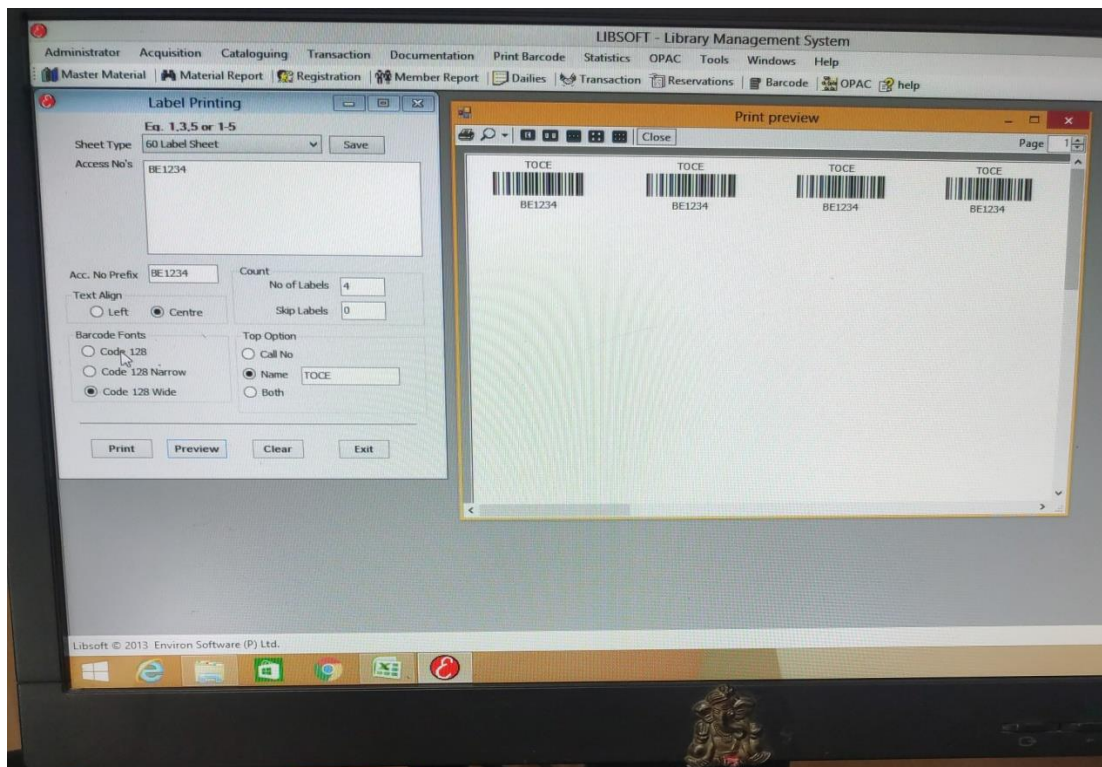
LIBSOFT - Library Management System

Administrator Acquisition Cataloguing Transaction Documentation Print Barcode Statistics OPAC Tools Windows Help

Master Material | Material Report | Registration | Member Report | Dailies | Transaction | Reservations | Barcode | OPAC | help

Label Printing

Eg. 1,3,5 or 1-5

Sheet Type 60 Label Sheet Save

Access No's BE1234

Acc. No Prefix BE1234

Count
No of Labels 4
Skip Labels 0

Text Align
Left Centre

Barcode Fonts
Code 128
Code 128 Narrow
Code 128 Wide

Top Option
Call No
Name TOCE
Both

Print Preview Clear Exit

Print preview

Close

Page 1

TOCE
BE1234

TOCE
BE1234

TOCE
BE1234

TOCE
BE1234

Libsoft © 2013 Environ Software (P) Ltd.